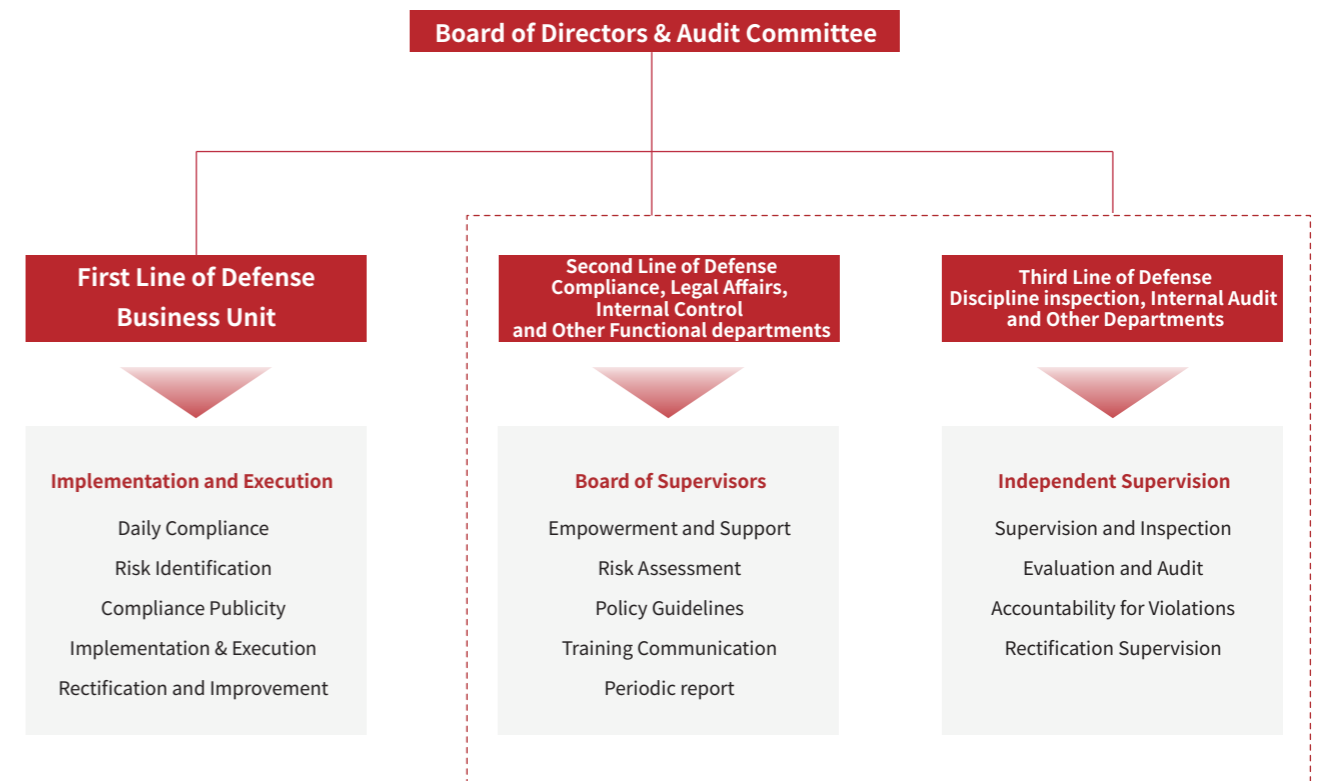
Board of Directors & Audit Committee

First Line of Defense
Business Unit

Implementation and Execution
Daily Compliance
Risk Identification
Compliance Publicity
Implementation & Execution
Rectification and Improvement

Second Line of Defense
Compliance, Legal Affairs,
Internal Control
and Other Functional departments

Board of Supervisors
Empowerment and Support
Risk Assessment
Policy Guidelines
Training Communication
Periodic report

Third Line of Defense
Discipline inspection, Internal Audit
and Other Departments

Independent Supervision
Supervision and Inspection
Evaluation and Audit
Accountability for Violations
Rectification Supervision